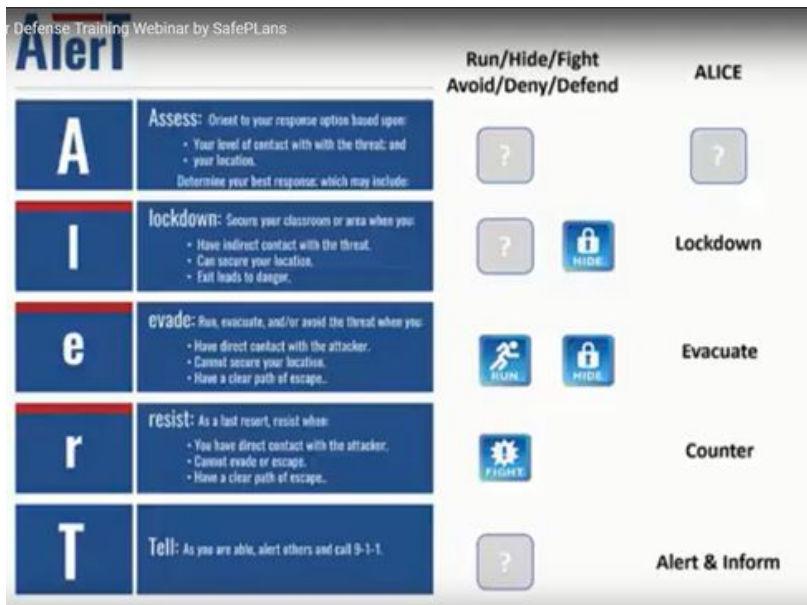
r Defense Training Webinar by SafePLans

AlerT

Run/Hide/Fight
Avoid/Deny/Defend

ALICE

A

Assess: Orient to your response option based upon:
• Your level of contact with with the threat; and
• your location.
Determine your best response; which may include:

?

?

l

lockdown: Secure your classroom or area when you:
• Have indirect contact with the threat.
• Can secure your location.
• Exit leads to danger.

?

HIDE

Lockdown

e

evade: Run, evacuate, and/or avoid the threat when you:
• Have direct contact with the attacker.
• Cannot secure your location.
• Have a clear path of escape.

RUN

HIDE

Evacuate

r

resist: As a last resort, resist when:
• You have direct contact with the attacker.
• Cannot evade or escape.
• Have a clear path of escape.

FIGHT

Counter

T

Tell: As you are able, alert others and call 9-1-1.

?

Alert & Inform